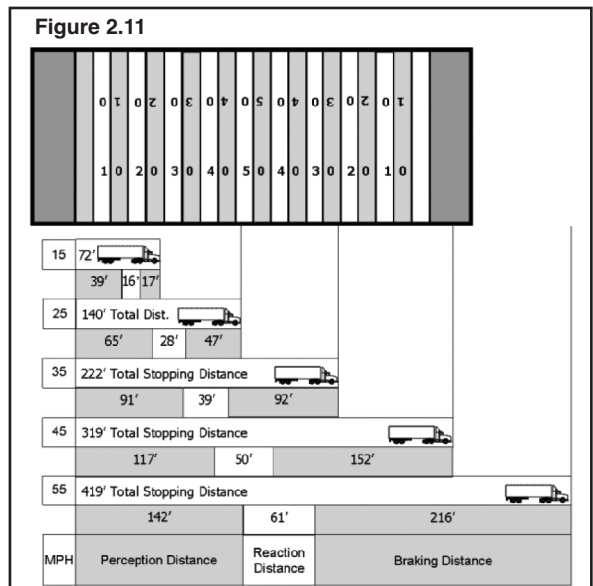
Figure 2.11

10 20 30 40 50 40 30 20 10

10 20 30 40 50 40 30 20 10

15 72′
39′ 16′ 17′

25 140′ Total Dist.
65′ 28′ 47′

35 222′ Total Stopping Distance
91′ 39′ 92′

45 319′ Total Stopping Distance
117′ 50′ 152′

55 419′ Total Stopping Distance
142′ 61′ 216′

| MPH | Perception Distance | Reaction Distance | Braking Distance |
|---|---|---|---|